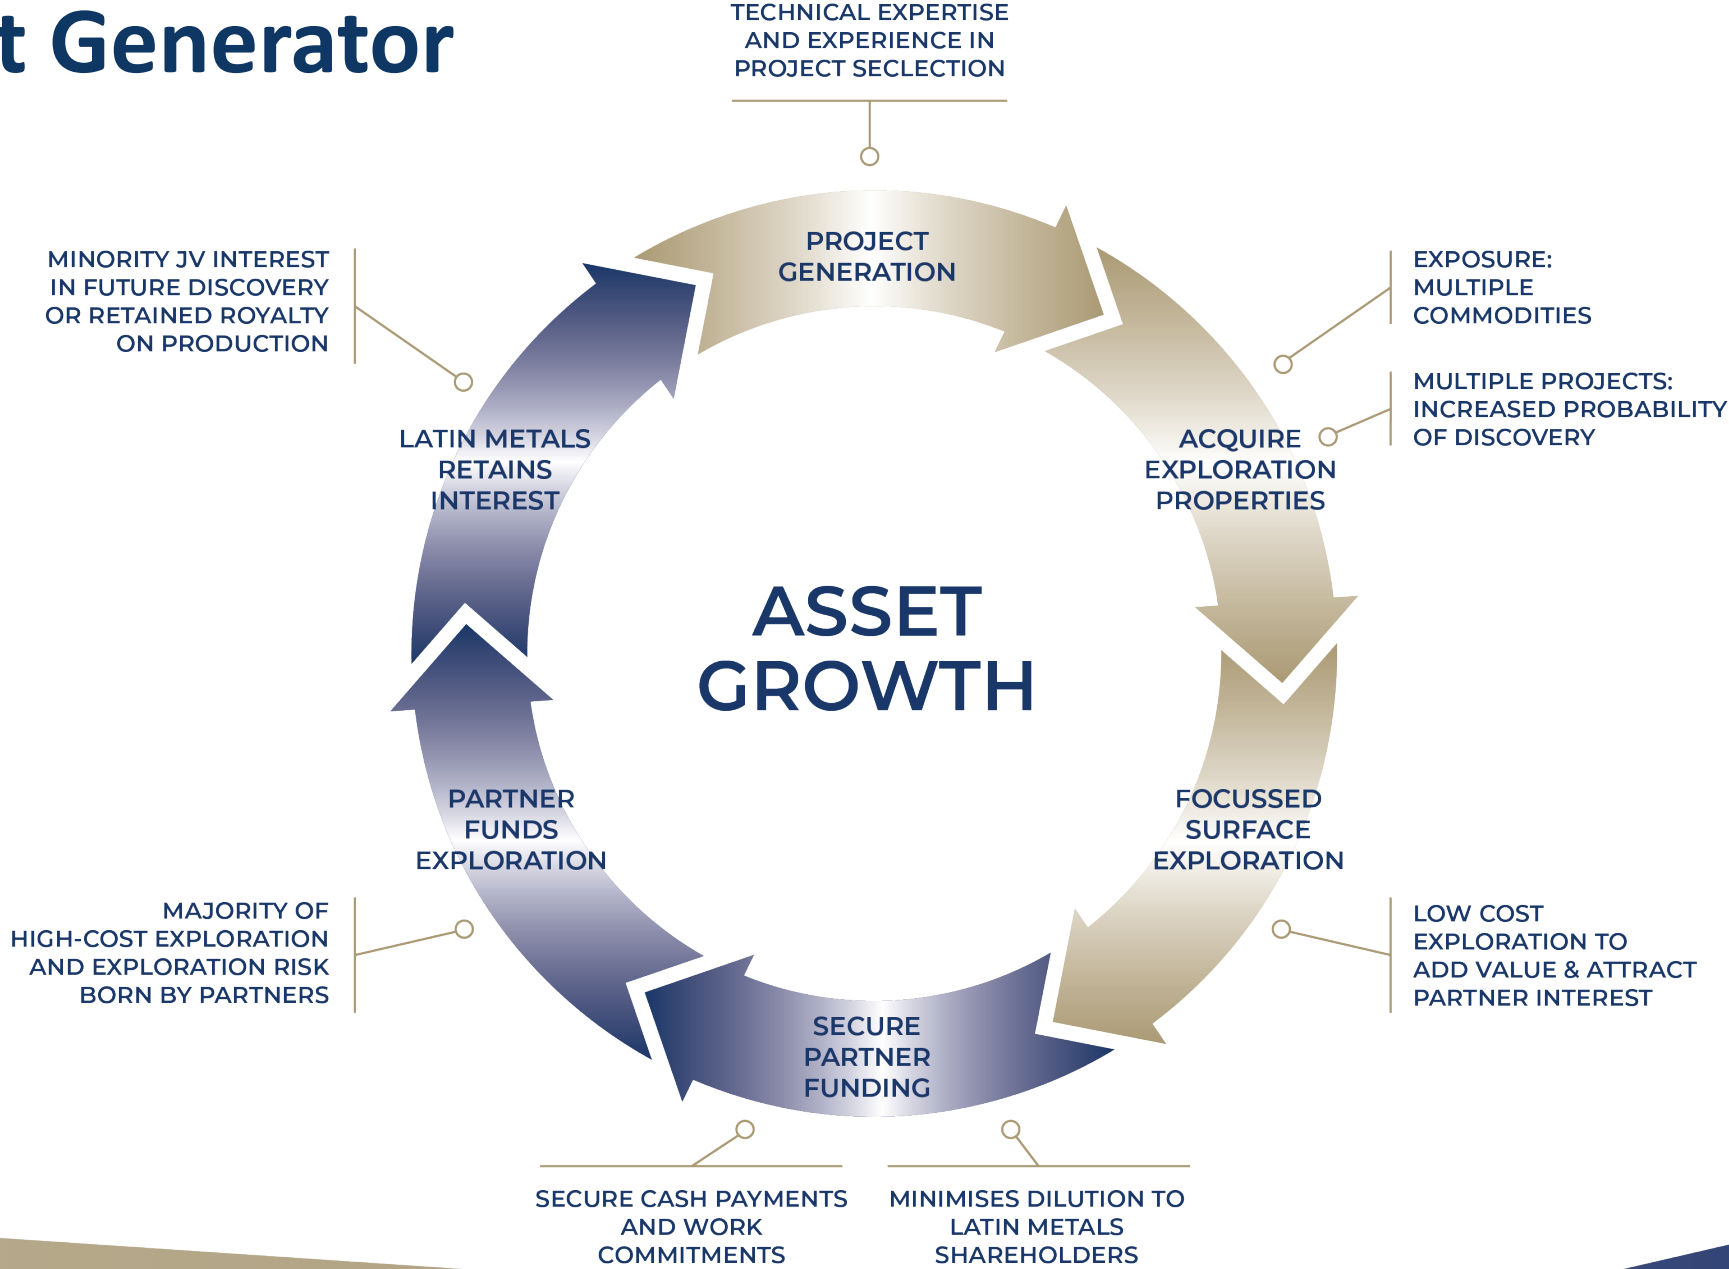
t Generator

TECHNICAL EXPERTISE AND EXPERIENCE IN PROJECT SECLECTION

MINORITY JV INTEREST IN FUTURE DISCOVERY OR RETAINED ROYALTY ON PRODUCTION

PROJECT GENERATION

EXPOSURE: MULTIPLE COMMODITIES

MULTIPLE PROJECTS: INCREASED PROBABILITY OF DISCOVERY

LATIN METALS RETAINS INTEREST

ACQUIRE EXPLORATION PROPERTIES

ASSET GROWTH

PARTNER FUNDS EXPLORATION

FOCUSSED SURFACE EXPLORATION

MAJORITY OF HIGH-COST EXPLORATION AND EXPLORATION RISK BORN BY PARTNERS

LOW COST EXPLORATION TO ADD VALUE & ATTRACT PARTNER INTEREST

SECURE PARTNER FUNDING

SECURE CASH PAYMENTS AND WORK COMMITMENTS

MINIMISES DILUTION TO LATIN METALS SHAREHOLDERS